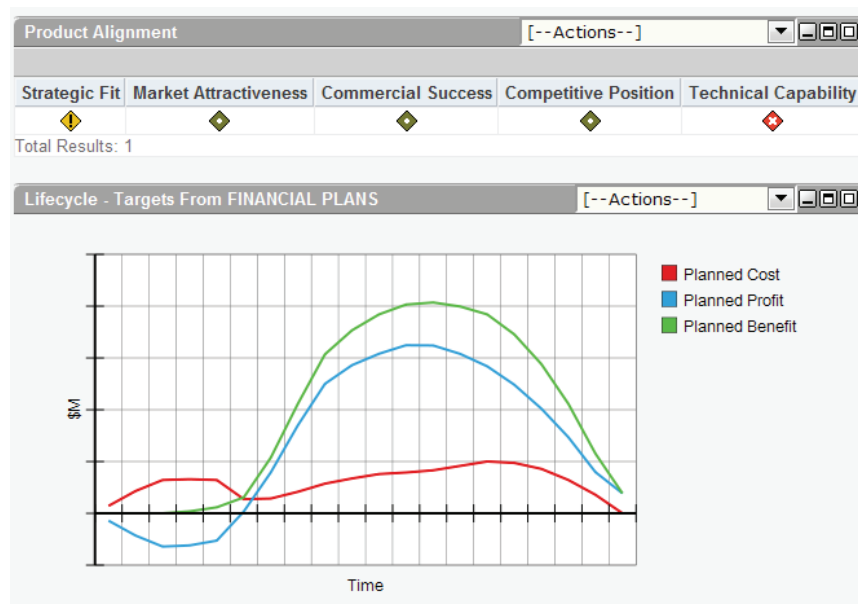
Product Alignment [--Actions--]

| Strategic Fit | Market Attractiveness | Commercial Success | Competitive Position | Technical Capability |
|---|---|---|---|---|
| | | | | |

Total Results: 1

Lifecycle - Targets From FINANCIAL PLANS [--Actions--]

$M

Time

Planned Cost
Planned Profit
Planned Benefit